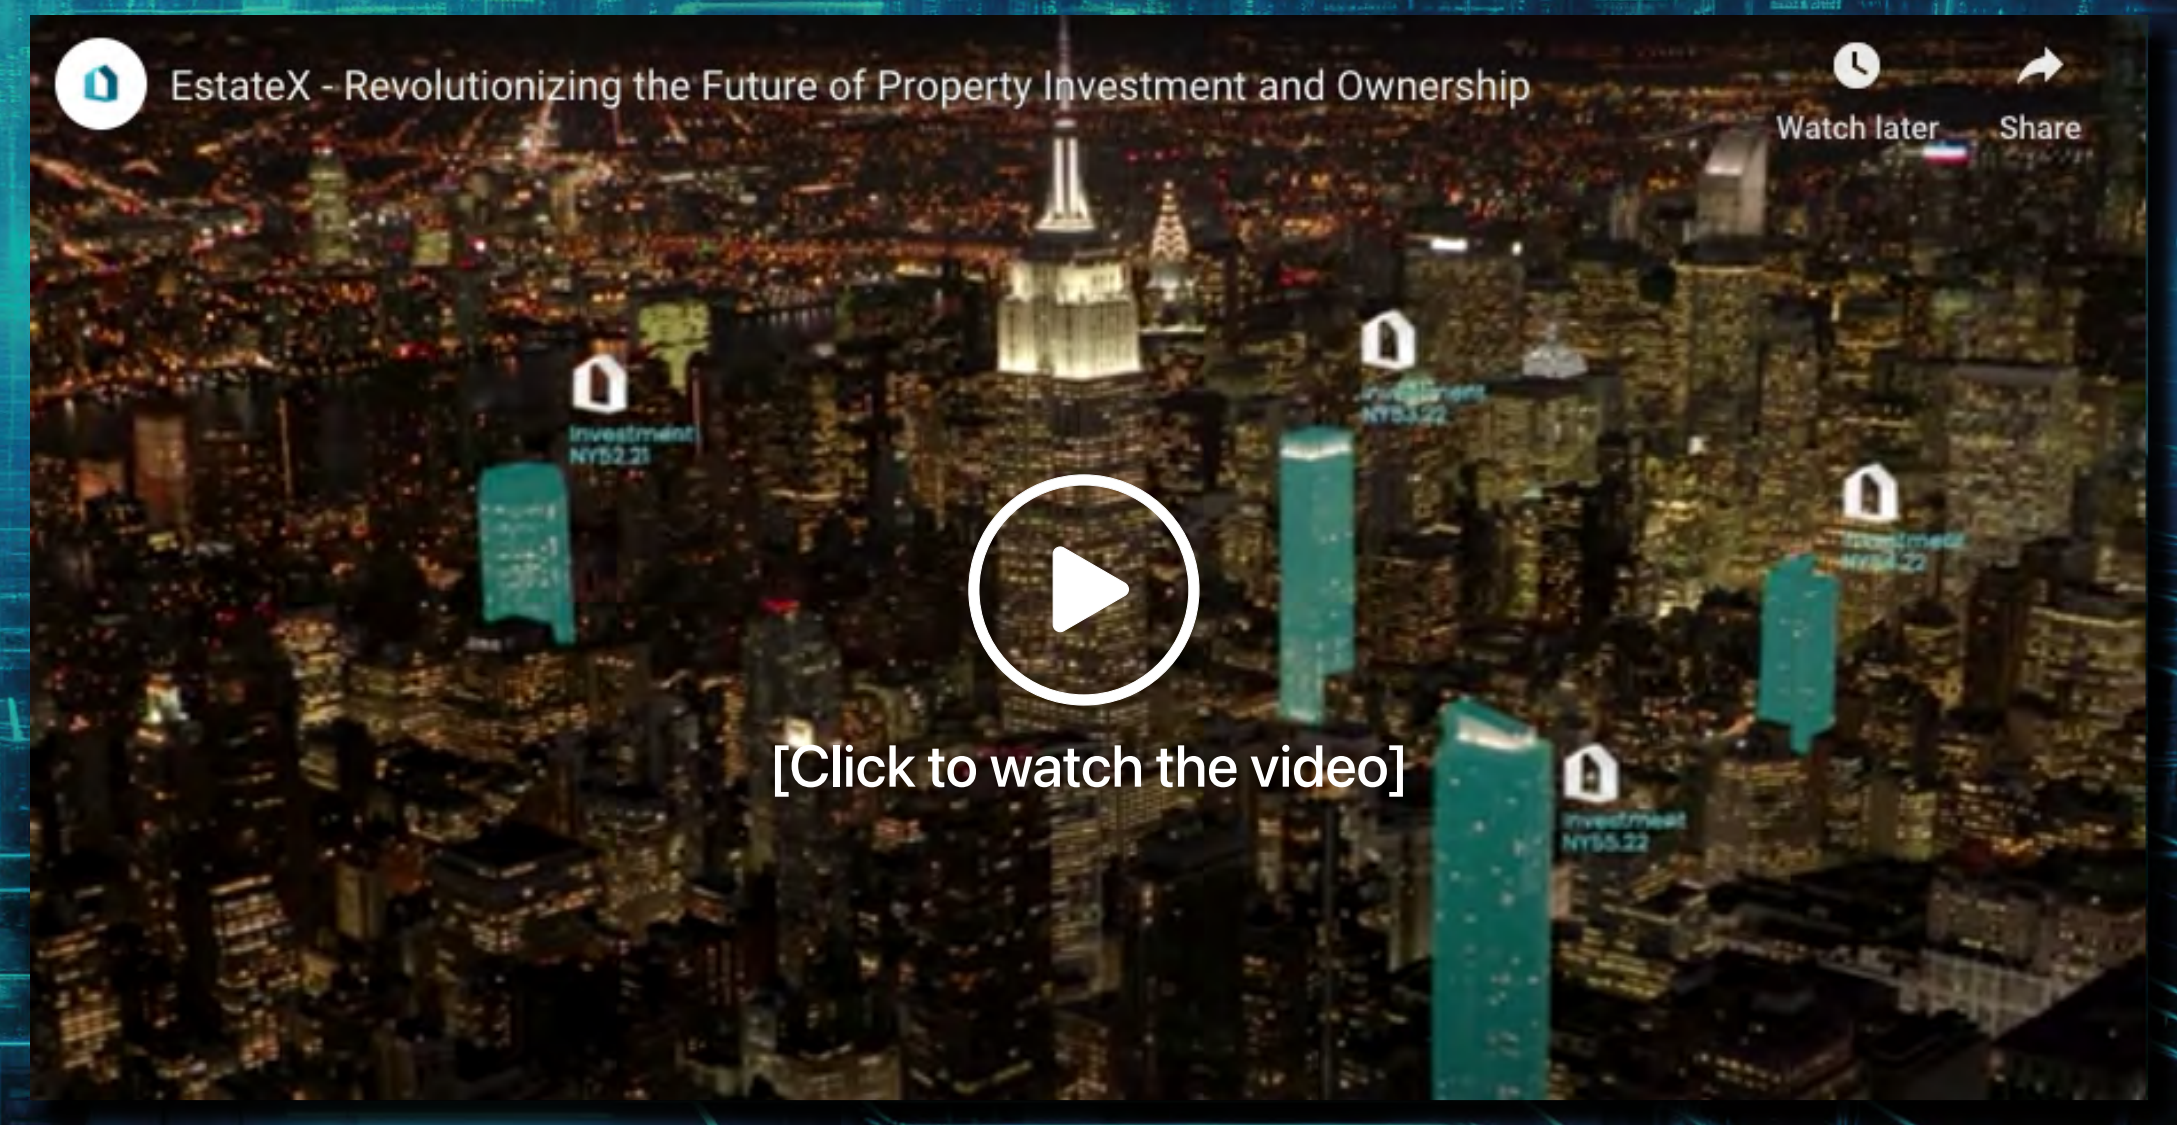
EstateX - Revolutionizing the Future of Property Investment and Ownership

Watch later

Share

Investment
NY52.21

Investment
NY53.22

Investment
NY54.22

Investment
NY55.22

[Click to watch the video]